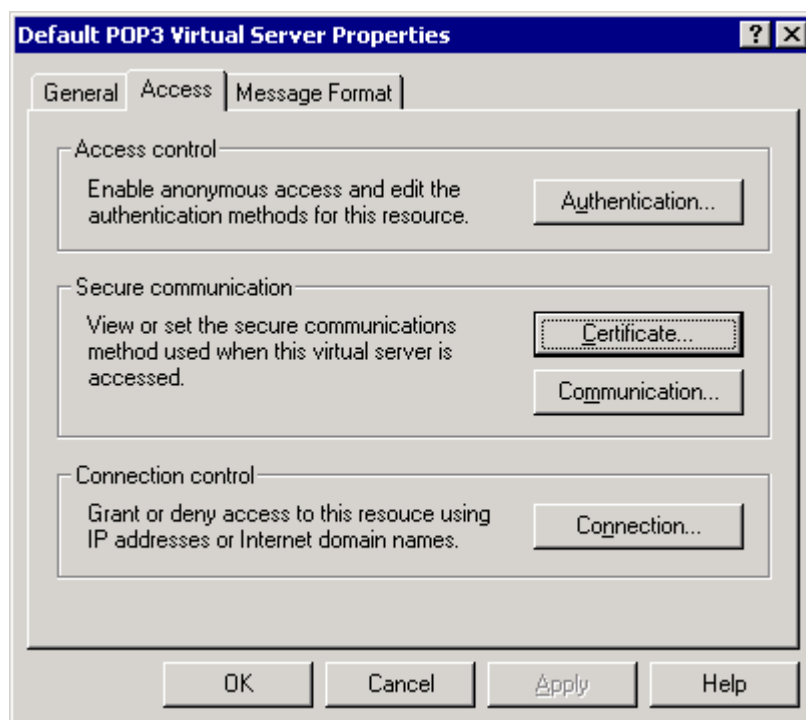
Default POP3 Virtual Server Properties

?
X

General
Access
Message Format

Access control

Enable anonymous access and edit the authentication methods for this resource.

Authentication...

Secure communication

View or set the secure communications method used when this virtual server is accessed.

Certificate...

Communication...

Connection control

Grant or deny access to this resouce using IP addresses or Internet domain names.

Connection...

OK
Cancel
Apply
Help